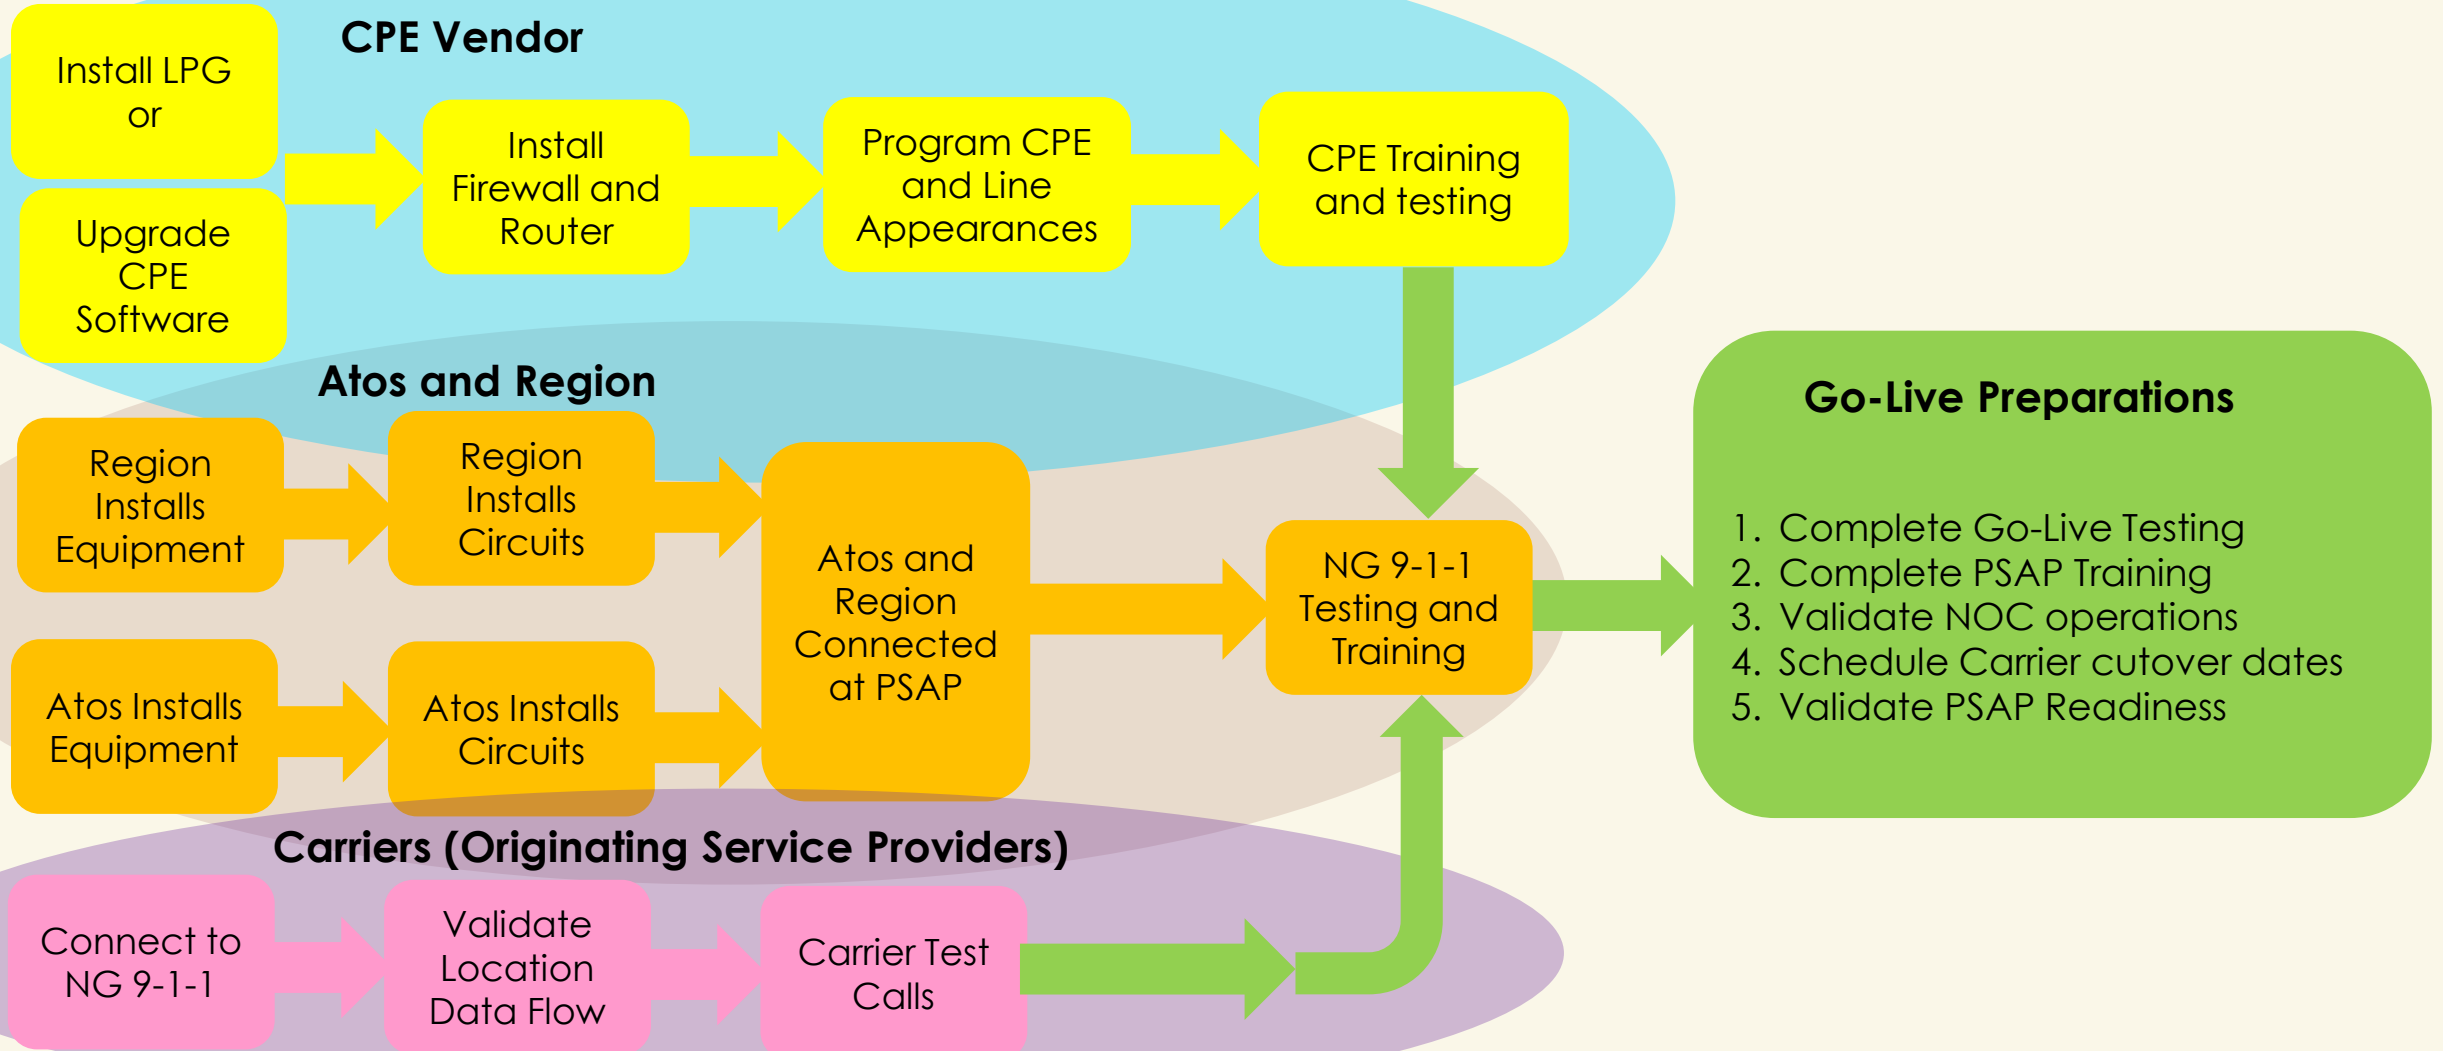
CPE Vendor

Install LPG or

Upgrade CPE Software

Install Firewall and Router

Program CPE and Line Appearances

CPE Training and testing

Atos and Region

Region Installs Equipment

Region Installs Circuits

Atos Installs Equipment

Atos Installs Circuits

Atos and Region Connected at PSAP

NG 9-1-1 Testing and Training

Go-Live Preparations

1. Complete Go-Live Testing
2. Complete PSAP Training
3. Validate NOC operations
4. Schedule Carrier cutover dates
5. Validate PSAP Readiness

Carriers (Originating Service Providers)

Connect to NG 9-1-1

Validate Location Data Flow

Carrier Test Calls